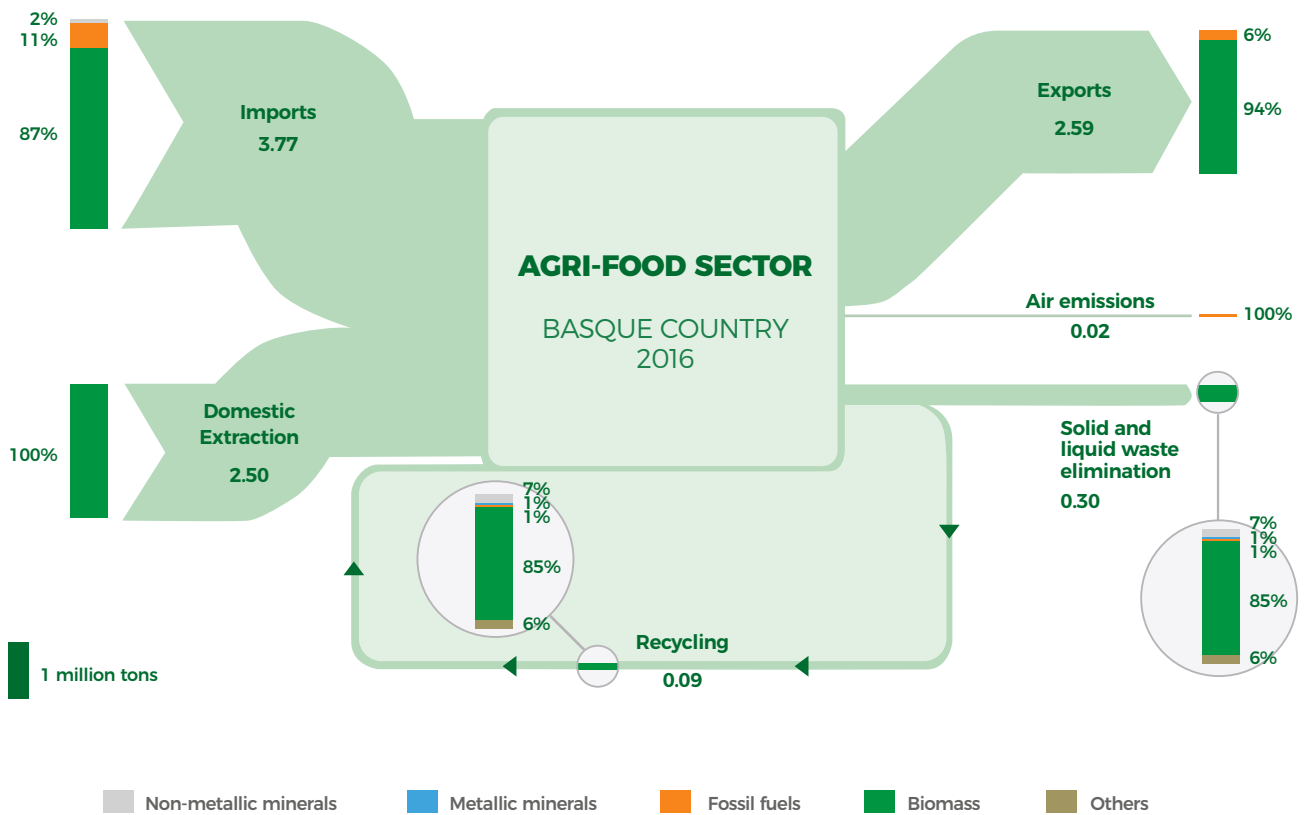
2%
11%
87%

Imports
3.77

Exports
2.59

6%
94%

AGRI-FOOD SECTOR

BASQUE COUNTRY
2016

Air emissions
0.02

100%

Domestic Extraction
2.50

100%

Solid and liquid waste elimination
0.30

7%
1%
1%
85%
6%

7%
1%
1%
85%
6%

Recycling
0.09

1 million tons

Non-metallic minerals
Metallic minerals
Fossil fuels
Biomass
Others